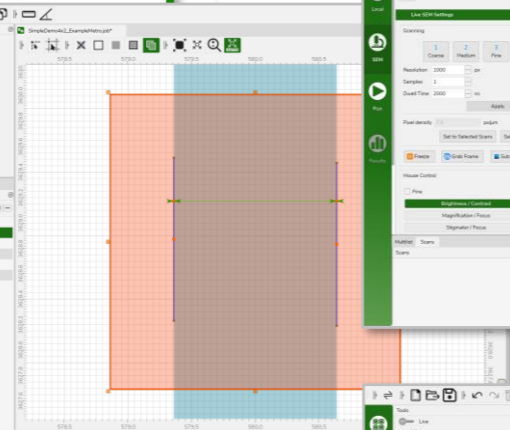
SimpleDemo4x2_ExampleMetro.pdf*

579.5
579.0
580.0
580.5

Local

Live SEM Settings

Scanning

SEM

1
Coarse
2
Medium
3
Fine

Resolution 2000 px
Samples 1
Dwell Time 2000 ns

Run

Apply

Pixel density 1.0 px/µm

Set to Selected Scans

Results

Freeze
Grab Frame

Mouse Control

Fine

Brightness / Contrast
Magnification / Focus
Stigmator / Focus

Multifist
Scans
Scans

Tools
Live